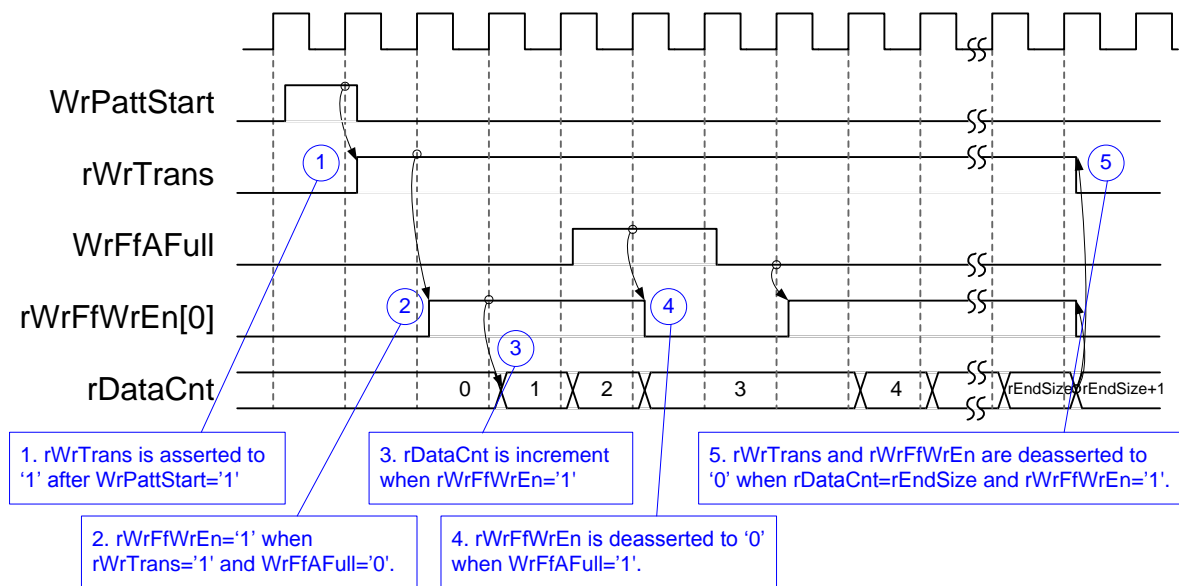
WrPattStart

rWrTrans

WrFfAFull

rWrFfWrEn[0]

rDataCnt

1

2

3

4

5

0

1

2

3

4

rEndSize

rEndSize+1

1. rWrTrans is asserted to '1' after WrPattStart='1'

2. rWrFfWrEn='1' when rWrTrans='1' and WrFfAFull='0'.

3. rDataCnt is increment when rWrFfWrEn='1'

4. rWrFfWrEn is deasserted to '0' when WrFfAFull='1'.

5. rWrTrans and rWrFfWrEn are deasserted to '0' when rDataCnt=rEndSize and rWrFfWrEn='1'.